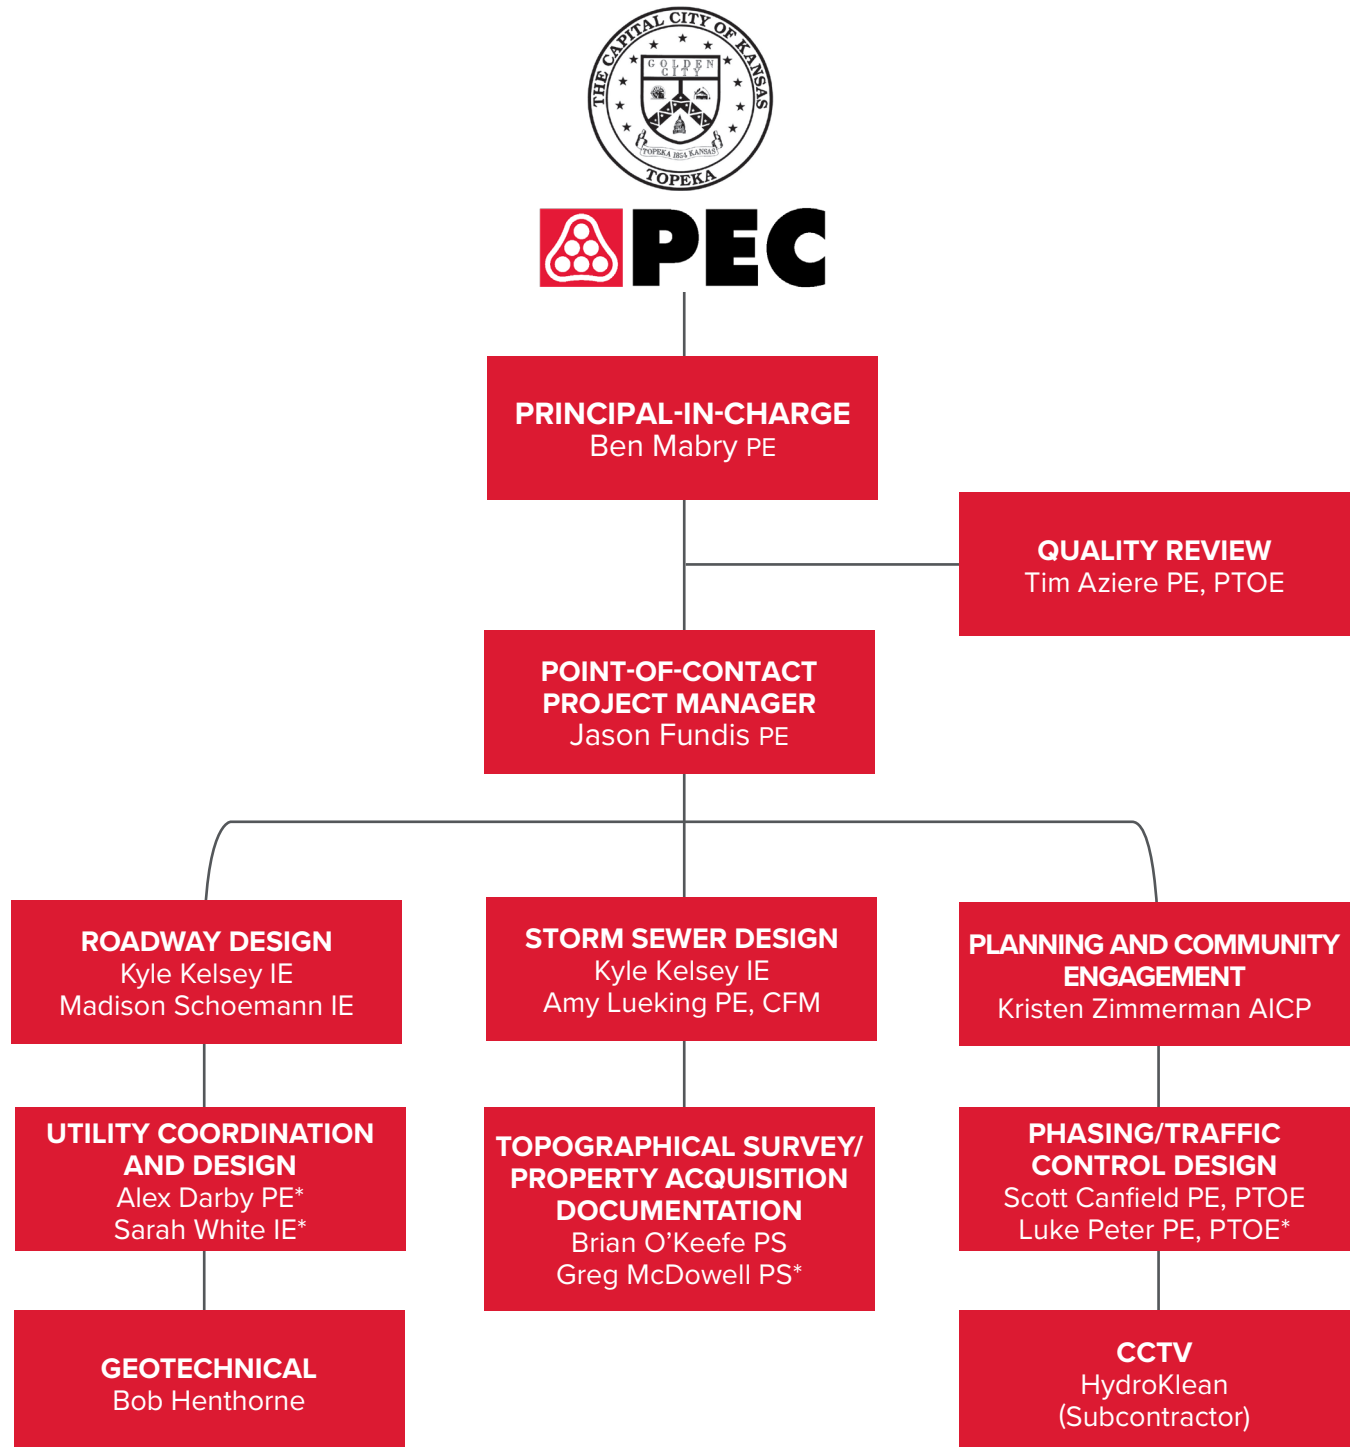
THE CAPITAL CITY OF KANSAS
GOLDEN CITY
TOPEKA 1854 KANSAS
TOPEKA

PEC

PRINCIPAL-IN-CHARGE
Ben Mabry PE

QUALITY REVIEW
Tim Aziere PE, PTOE

POINT-OF-CONTACT
PROJECT MANAGER
Jason Fundis PE

ROADWAY DESIGN
Kyle Kelsey IE
Madison Schoemann IE

STORM SEWER DESIGN
Kyle Kelsey IE
Amy Lueking PE, CFM

PLANNING AND COMMUNITY ENGAGEMENT
Kristen Zimmerman AICP

UTILITY COORDINATION AND DESIGN
Alex Darby PE*
Sarah White IE*

TOPOGRAPHICAL SURVEY/ PROPERTY ACQUISITION DOCUMENTATION
Brian O'Keefe PS
Greg McDowell PS*

PHASING/TRAFFIC CONTROL DESIGN
Scott Canfield PE, PTOE
Luke Peter PE, PTOE*

GEOTECHNICAL
Bob Henthorne

CCTV
HydroKlean
(Subcontractor)